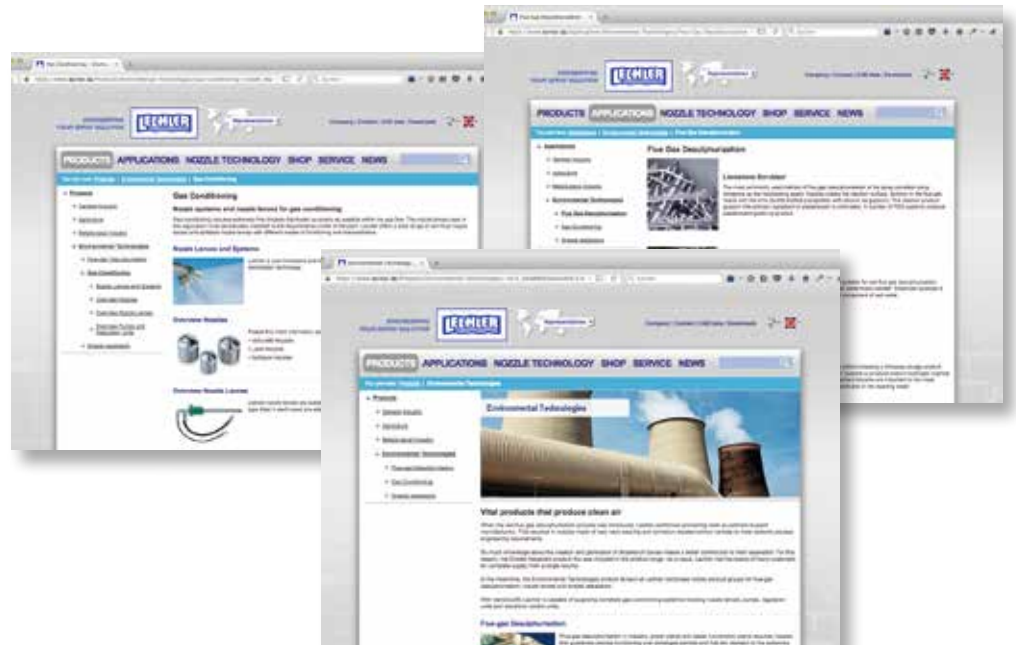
LECHLER

PRODUCTS APPLICATIONS NOZZLE TECHNOLOGY SHOP SERVICE NEWS

Gas Conditioning

Nozzle systems and nozzle lances for gas conditioning

Nozzle Lances and Systems

Overview Nozzles

Overview Nozzle Lances

LECHLER

PRODUCTS APPLICATIONS NOZZLE TECHNOLOGY SHOP SERVICE NEWS

Flue Gas Desulphurisation

Limestone Scrubber

LECHLER

PRODUCTS APPLICATIONS NOZZLE TECHNOLOGY SHOP SERVICE NEWS

Environmental Technologies

Vital products that produce clean air

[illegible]

Flue gas Desulphurisation

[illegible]